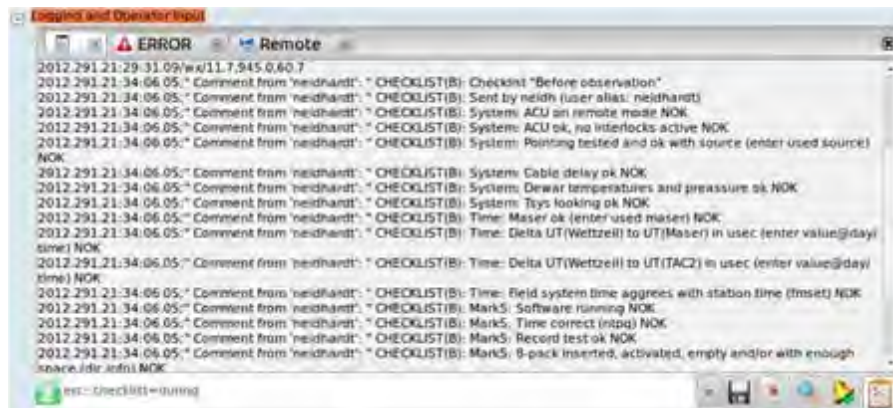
Logging and Operator Input

ERROR Remote

2012.291.21:29:31.09/wx/11.7,945.0,60.7
2012.291.21:34:06.05;" Comment from 'neidhardt': " CHECKLIST(B): Checklist "Before observation"
2012.291.21:34:06.05;" Comment from 'neidhardt': " CHECKLIST(B): Sent by neidh (user alias: neidhardt)
2012.291.21:34:06.05;" Comment from 'neidhardt': " CHECKLIST(B): System: ACU on remote mode NOK
2012.291.21:34:06.05;" Comment from 'neidhardt': " CHECKLIST(B): System: ACU ok, no interlocks active NOK
2012.291.21:34:06.05;" Comment from 'neidhardt': " CHECKLIST(B): System: Pointing tested and ok with source (enter used source) NOK
2012.291.21:34:06.05;" Comment from 'neidhardt': " CHECKLIST(B): System: Cable delay ok NOK
2012.291.21:34:06.05;" Comment from 'neidhardt': " CHECKLIST(B): System: Dewar temperatures and preassure ok NOK
2012.291.21:34:06.05;" Comment from 'neidhardt': " CHECKLIST(B): System: Tsys looking ok NOK
2012.291.21:34:06.05;" Comment from 'neidhardt': " CHECKLIST(B): Time: Maser ok (enter used maser) NOK
2012.291.21:34:06.05;" Comment from 'neidhardt': " CHECKLIST(B): Time: Delta UT(Wettzell) to UT(Maser) in usec (enter value@day/time) NOK
2012.291.21:34:06.05;" Comment from 'neidhardt': " CHECKLIST(B): Time: Delta UT(Wettzell) to UT(TAC2) in usec (enter value@day/time) NOK
2012.291.21:34:06.05;" Comment from 'neidhardt': " CHECKLIST(B): Time: Field system time aggrees with station time (fmset) NOK
2012.291.21:34:06.05;" Comment from 'neidhardt': " CHECKLIST(B): Mark5: Software running NOK
2012.291.21:34:06.05;" Comment from 'neidhardt': " CHECKLIST(B): Mark5: Time correct (ntpq) NOK
2012.291.21:34:06.05;" Comment from 'neidhardt': " CHECKLIST(B): Mark5: Record test ok NOK
2012.291.21:34:06.05;" Comment from 'neidhardt': " CHECKLIST(B): Mark5: 8-pack inserted, activated, empty and/or with enough space (dir_info) NOK

exc: checklist=during